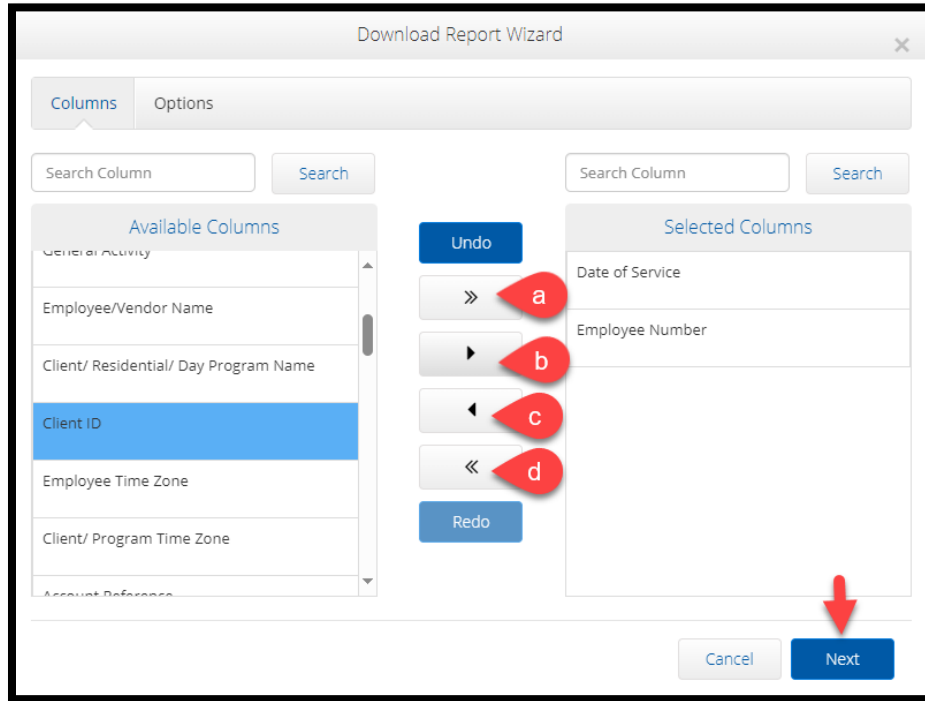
Download Report Wizard

×

Columns

Options

Search Column

Search

Search Column

Search

Available Columns

General Activity

Employee/Vendor Name

Client/ Residential/ Day Program Name

Client ID

Employee Time Zone

Client/ Program Time Zone

Account Reference

Undo

»

a

▸

b

◂

c

«

d

Redo

Selected Columns

Date of Service

Employee Number

Cancel

Next